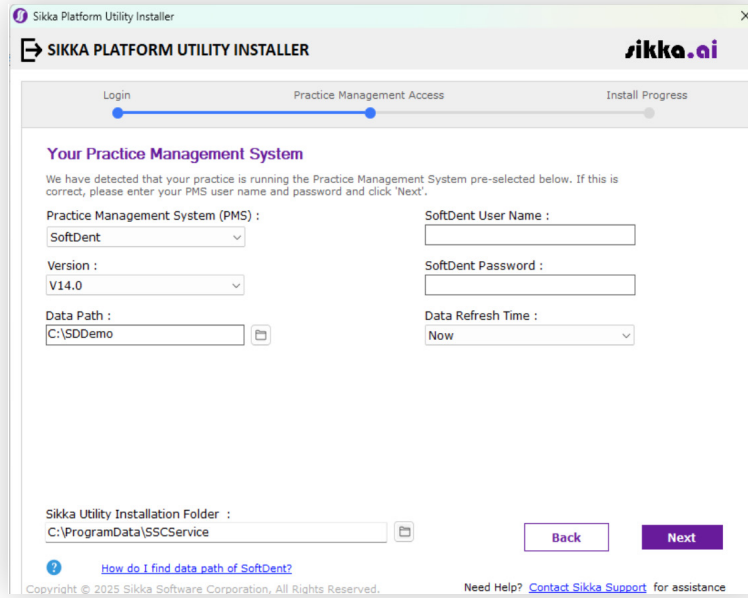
Sikka Platform Utility Installer

SIKKA PLATFORM UTILITY INSTALLER

sikka.ai

Login

Practice Management Access

Install Progress

Your Practice Management System

We have detected that your practice is running the Practice Management System pre-selected below. If this is correct, please enter your PMS user name and password and click 'Next'.

Practice Management System (PMS) :

SoftDent

Version :

V14.0

Data Path :

C:\SDDemo

SoftDent User Name :

SoftDent Password :

Data Refresh Time :

Now

Sikka Utility Installation Folder :

C:\ProgramData\SSCService

Back

Next

How do I find data path of SoftDent?

Copyright © 2025 Sikka Software Corporation, All Rights Reserved.

Need Help? Contact Sikka Support for assistance